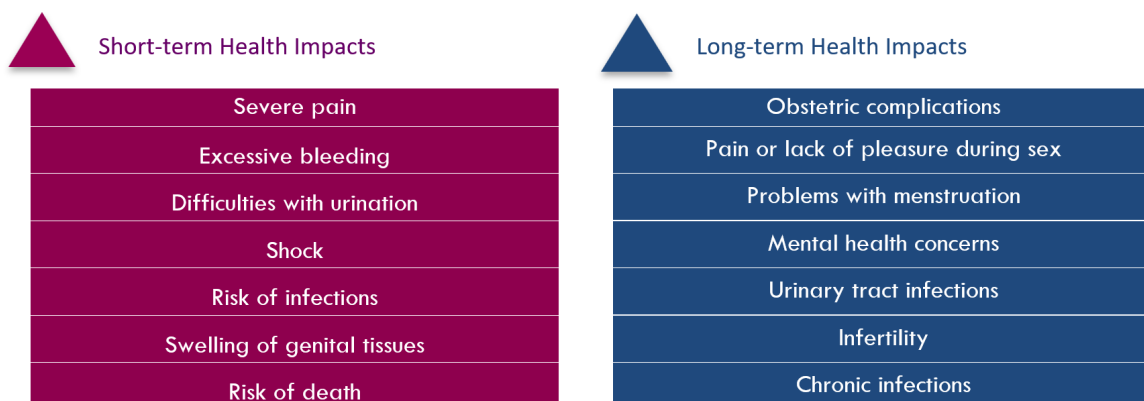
Short-term Health Impacts

| Severe pain |
|---|
| Excessive bleeding |
| Difficulties with urination |
| Shock |
| Risk of infections |
| Swelling of genital tissues |
| Risk of death |

Long-term Health Impacts

| Obstetric complications |
|---|
| Pain or lack of pleasure during sex |
| Problems with menstruation |
| Mental health concerns |
| Urinary tract infections |
| Infertility |
| Chronic infections |